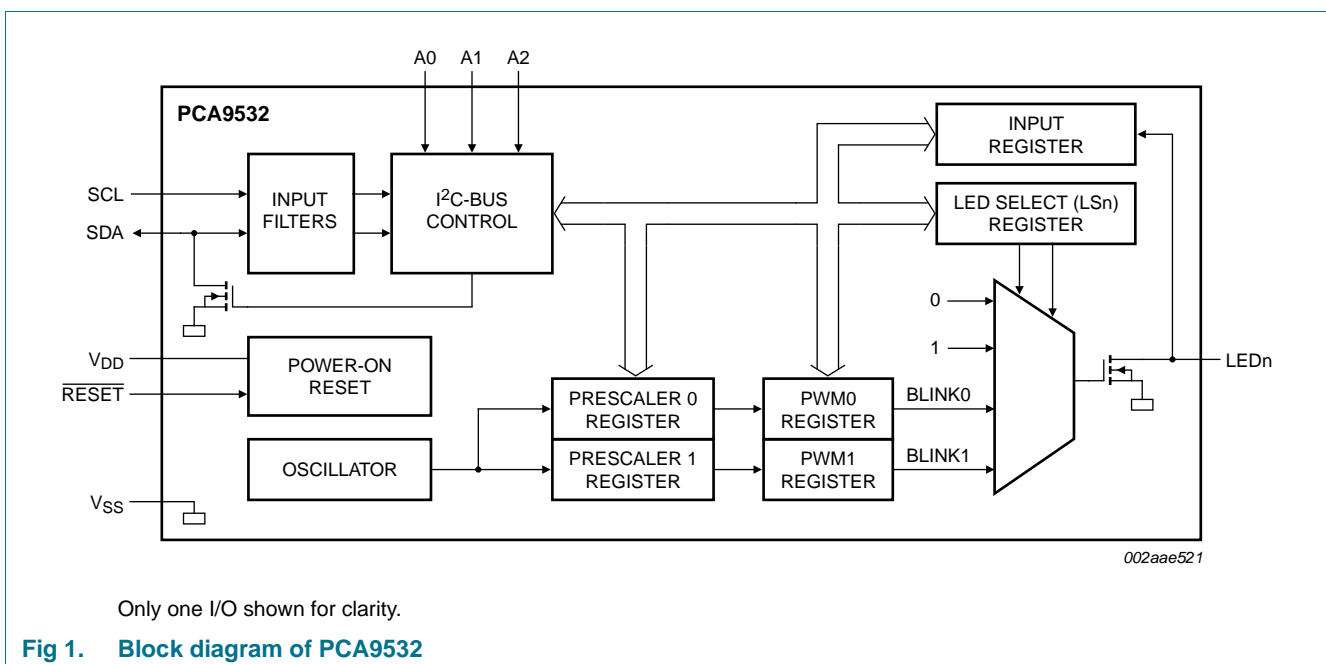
A0 A1 A2

PCA9532

SCL

SDA

INPUT FILTERS

I$^2$C-BUS CONTROL

INPUT REGISTER

LED SELECT (LSn) REGISTER

0

1

LEDn

$V_{DD}$

$\overline{RESET}$

POWER-ON RESET

PRESCALER 0 REGISTER

PWM0 REGISTER

BLINK0

OSCILLATOR

PRESCALER 1 REGISTER

PWM1 REGISTER

BLINK1

$V_{SS}$

002aae521

Only one I/O shown for clarity.

Fig 1. Block diagram of PCA9532